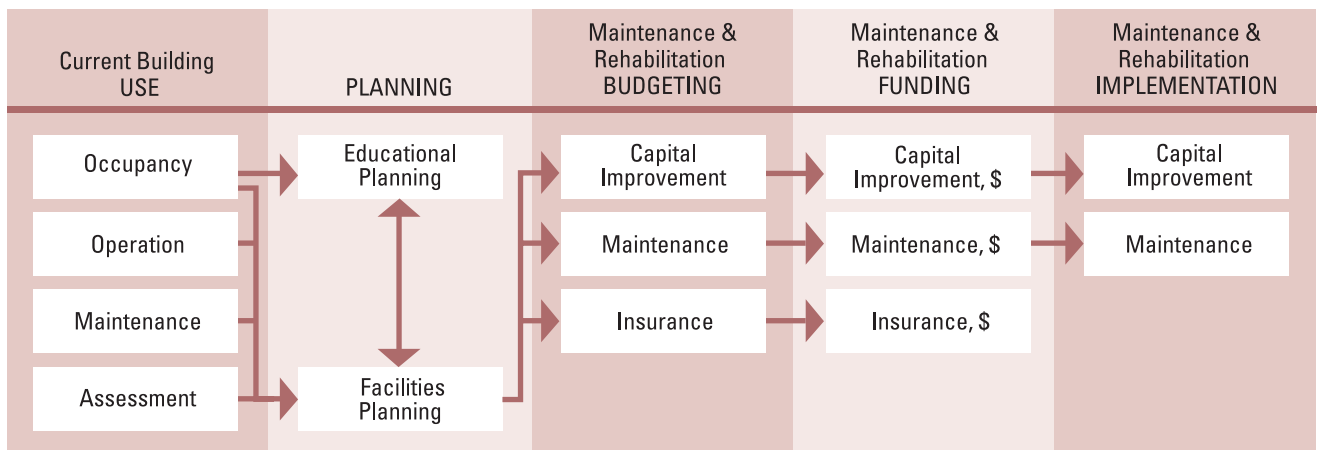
Current Building USE

PLANNING

Maintenance & Rehabilitation BUDGETING

Maintenance & Rehabilitation FUNDING

Maintenance & Rehabilitation IMPLEMENTATION

Occupancy

Operation

Maintenance

Assessment

Educational Planning

Facilities Planning

Capital Improvement

Maintenance

Insurance

Capital Improvement, $

Maintenance, $

Insurance, $

Capital Improvement

Maintenance